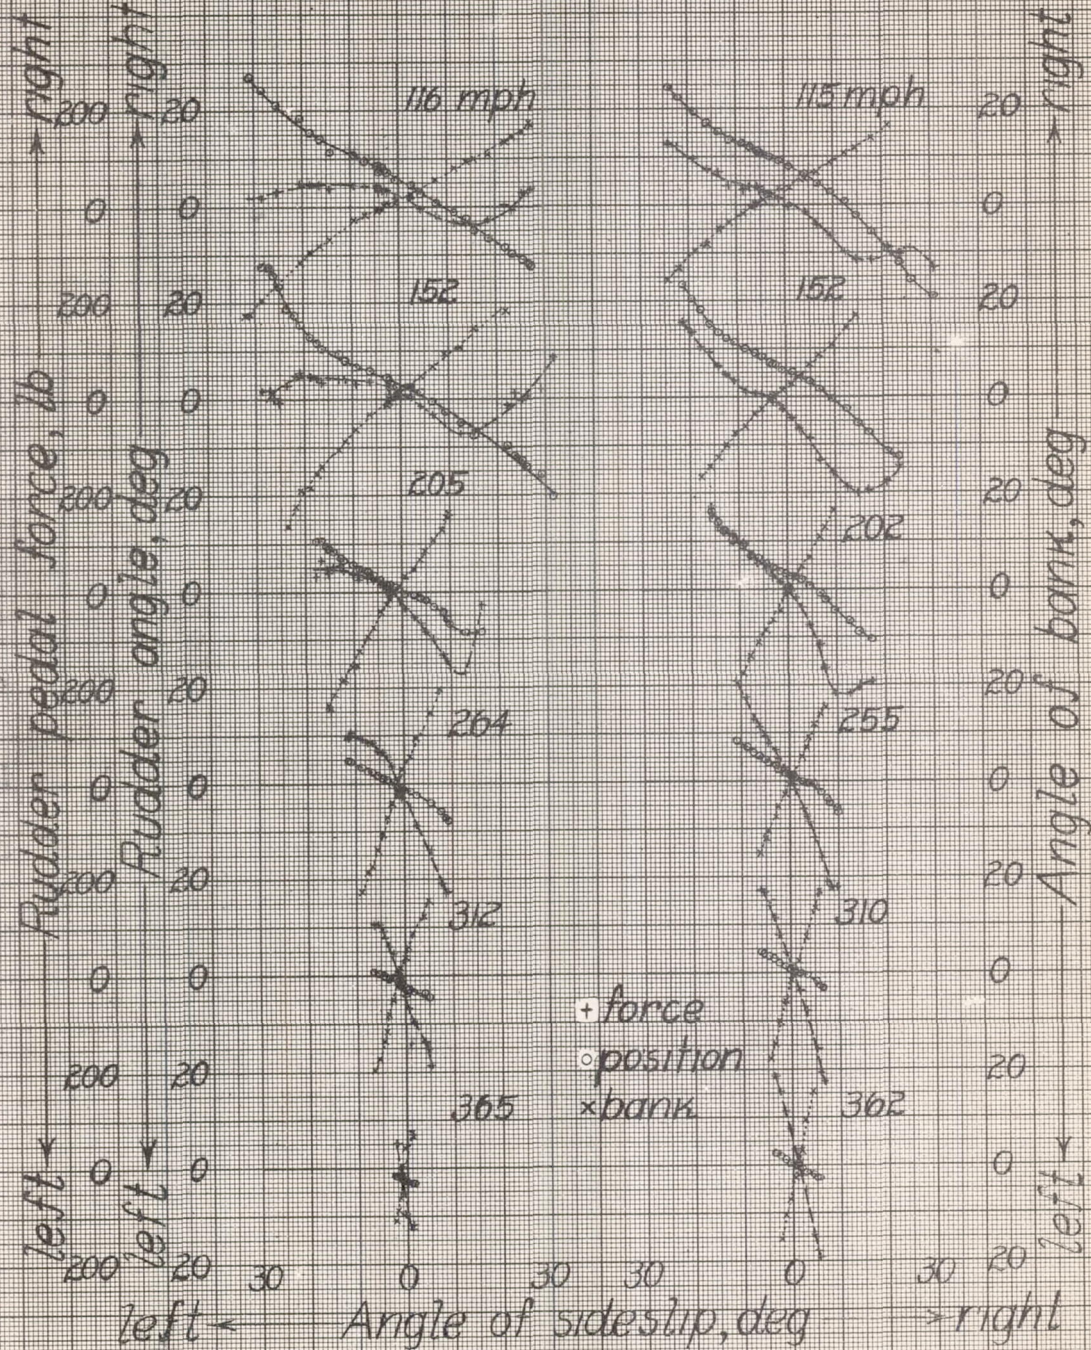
116 mph
115 mph
152
152
205
202
264
255
312
310
365
362
+ force
○ position
× bank

left ← Rudder pedal force, lb → right
200
0
200
0
200
0
200
0
200
0
200
0
200

left ← Rudder angle, deg → right
20
0
20
0
20
0
20
0
20
0
20
0
20

left ← Angle of bank, deg → right
20
0
20
0
20
0
20
0
20
0
20
0
20

30 0 30 30 0 30
left ← Angle of sideslip, deg → right